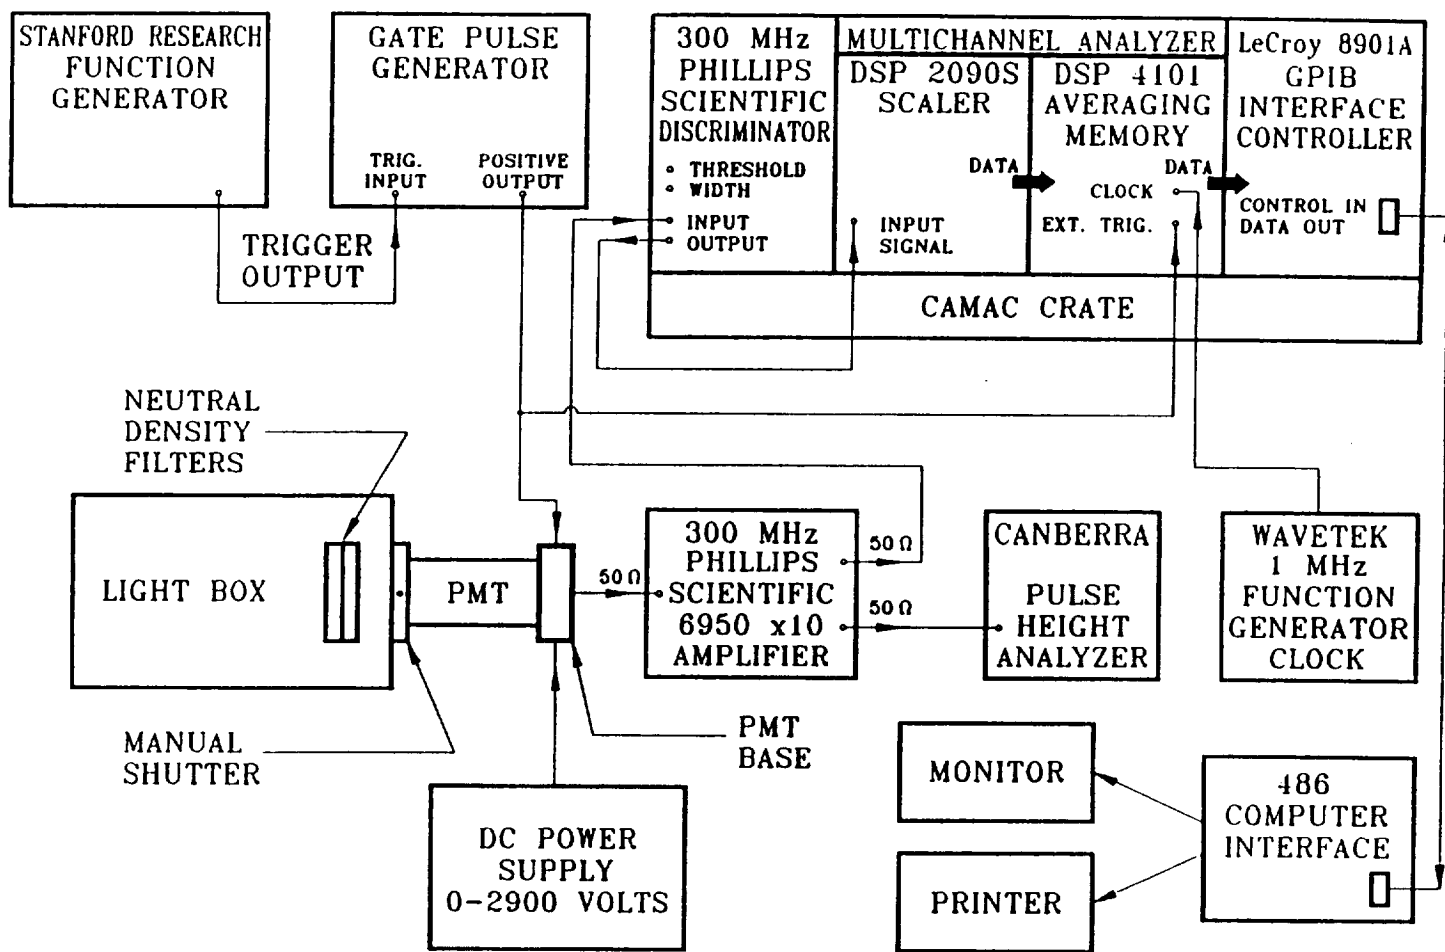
STANFORD RESEARCH FUNCTION GENERATOR

GATE PULSE GENERATOR

TRIG. INPUT

POSITIVE OUTPUT

TRIGGER OUTPUT

300 MHz PHILLIPS SCIENTIFIC DISCRIMINATOR

THRESHOLD
WIDTH
INPUT
OUTPUT

MULTICHANNEL ANALYZER

DSP 2090S SCALER

DATA

INPUT SIGNAL

DSP 4101 AVERAGING MEMORY

DATA

CLOCK

EXT. TRIG.

LeCroy 8901A GPIB INTERFACE CONTROLLER

CONTROL IN
DATA OUT

CAMAC CRATE

NEUTRAL DENSITY FILTERS

LIGHT BOX

PMT

50 Ω

300 MHz PHILLIPS SCIENTIFIC 6950 x10 AMPLIFIER

50 Ω

50 Ω

CANBERRA

PULSE HEIGHT ANALYZER

WAVETEK 1 MHz FUNCTION GENERATOR CLOCK

MANUAL SHUTTER

PMT BASE

MONITOR

486 COMPUTER INTERFACE

PRINTER

DC POWER SUPPLY 0-2900 VOLTS